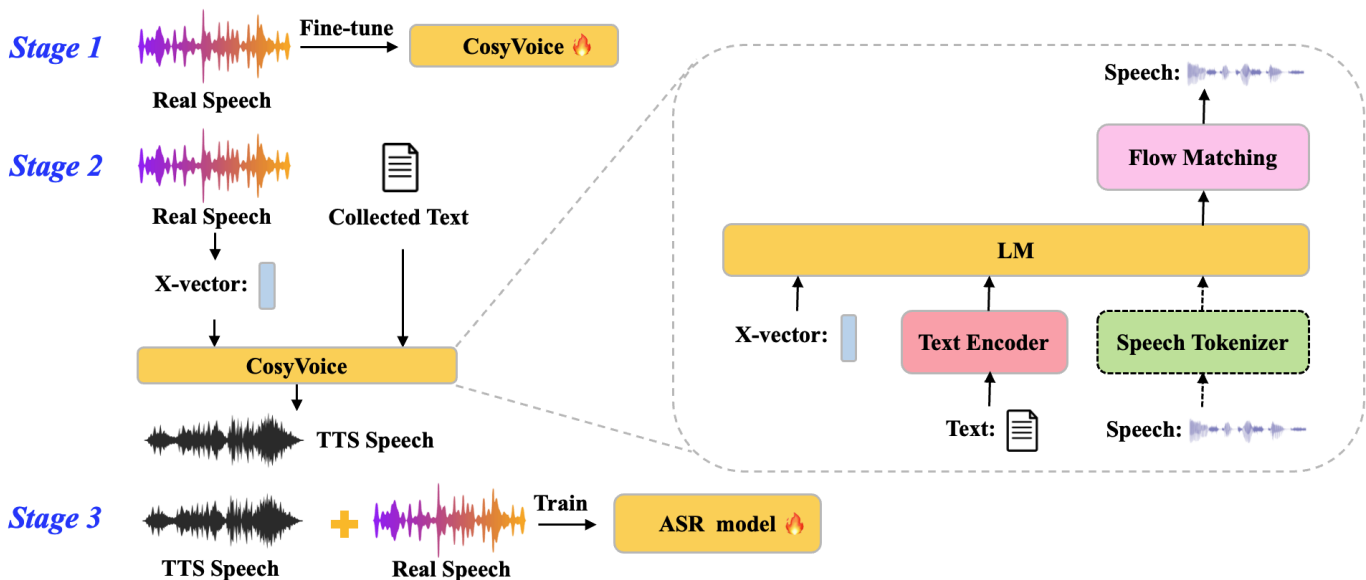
Stage 1

Real Speech

Fine-tune

CosyVoice 🔥

Stage 2

Real Speech

Collected Text

X-vector:

CosyVoice

TTS Speech

Speech:

Flow Matching

LM

X-vector:

Text Encoder

Speech Tokenizer

Text:

Speech:

Stage 3

TTS Speech

Real Speech

Train

ASR model 🔥